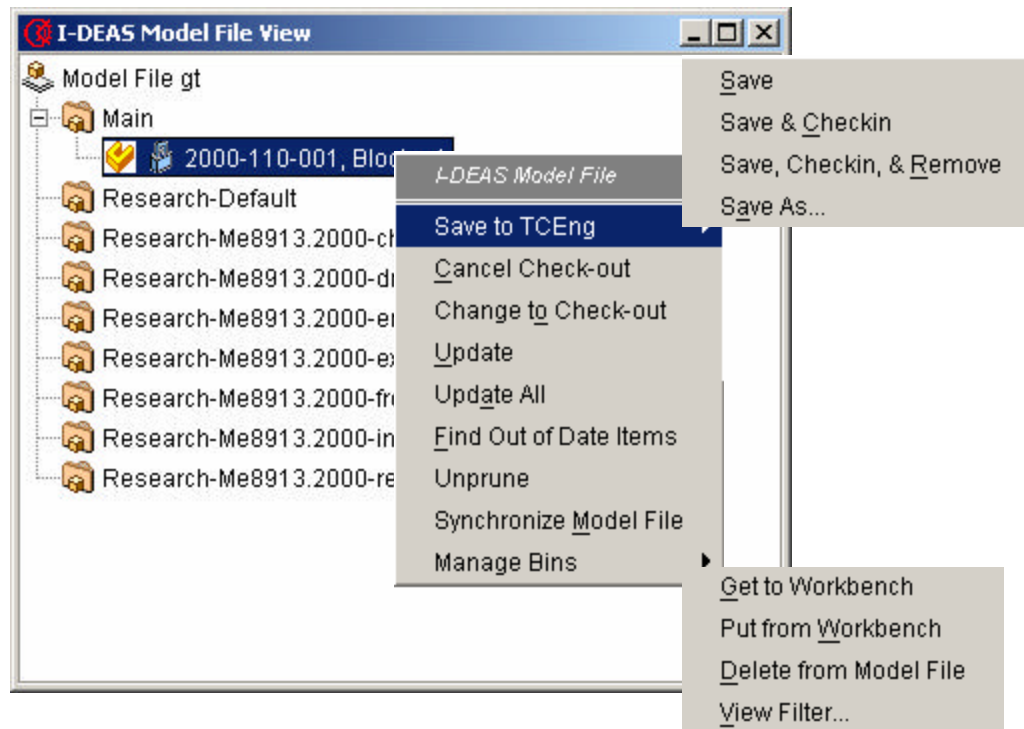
I-DEAS Model File View

Model File gt
Main
2000-110-001, Bloc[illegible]
Research-Default
Research-Me8913.2000-ch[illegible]
Research-Me8913.2000-dr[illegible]
Research-Me8913.2000-er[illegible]
Research-Me8913.2000-ex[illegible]
Research-Me8913.2000-fr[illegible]
Research-Me8913.2000-in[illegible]
Research-Me8913.2000-re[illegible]

I-DEAS Model File
Save to TCEng
Cancel Check-out
Change to Check-out
Update
Update All
Find Out of Date Items
Unprune
Synchronize Model File
Manage Bins

Save
Save & Checkin
Save, Checkin, & Remove
Save As...

Get to Workbench
Put from Workbench
Delete from Model File
View Filter...